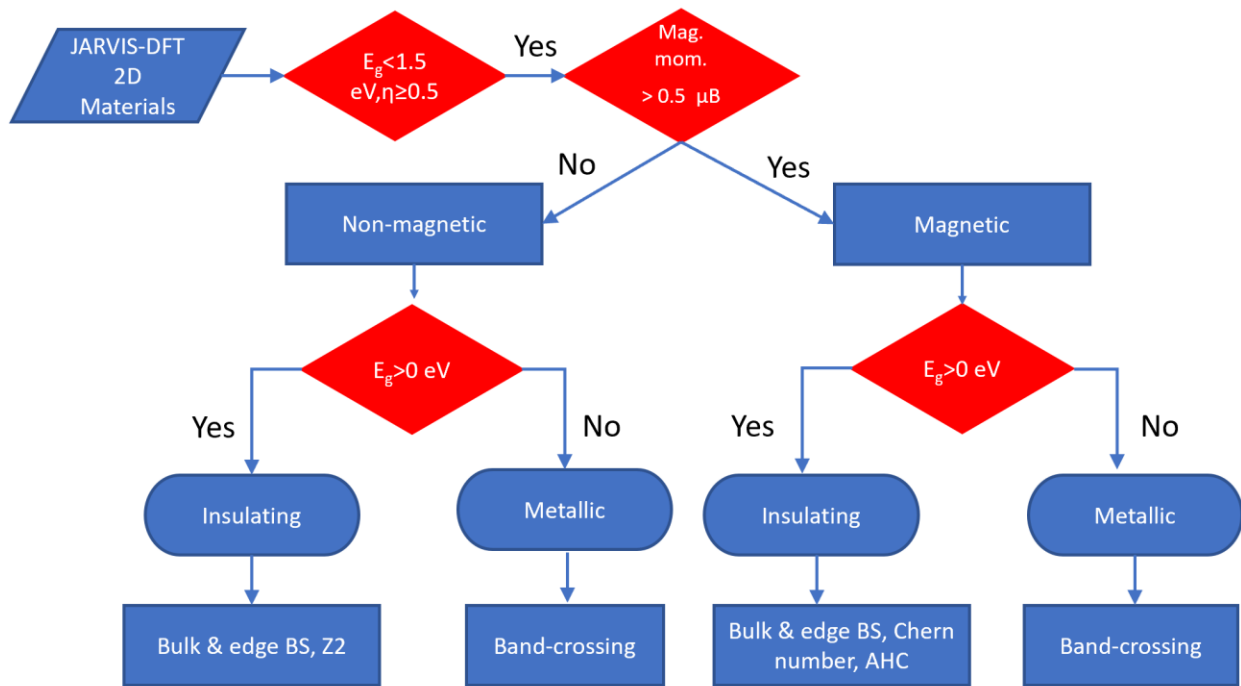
JARVIS-DFT 2D Materials

$E_g$<1.5 eV,η≥0.5

Yes

Mag. mom. > 0.5 μB

No

Yes

Non-magnetic

Magnetic

$E_g$>0 eV

Yes

No

$E_g$>0 eV

Yes

No

Insulating

Metallic

Insulating

Metallic

Bulk & edge BS, Z2

Band-crossing

Bulk & edge BS, Chern number, AHC

Band-crossing